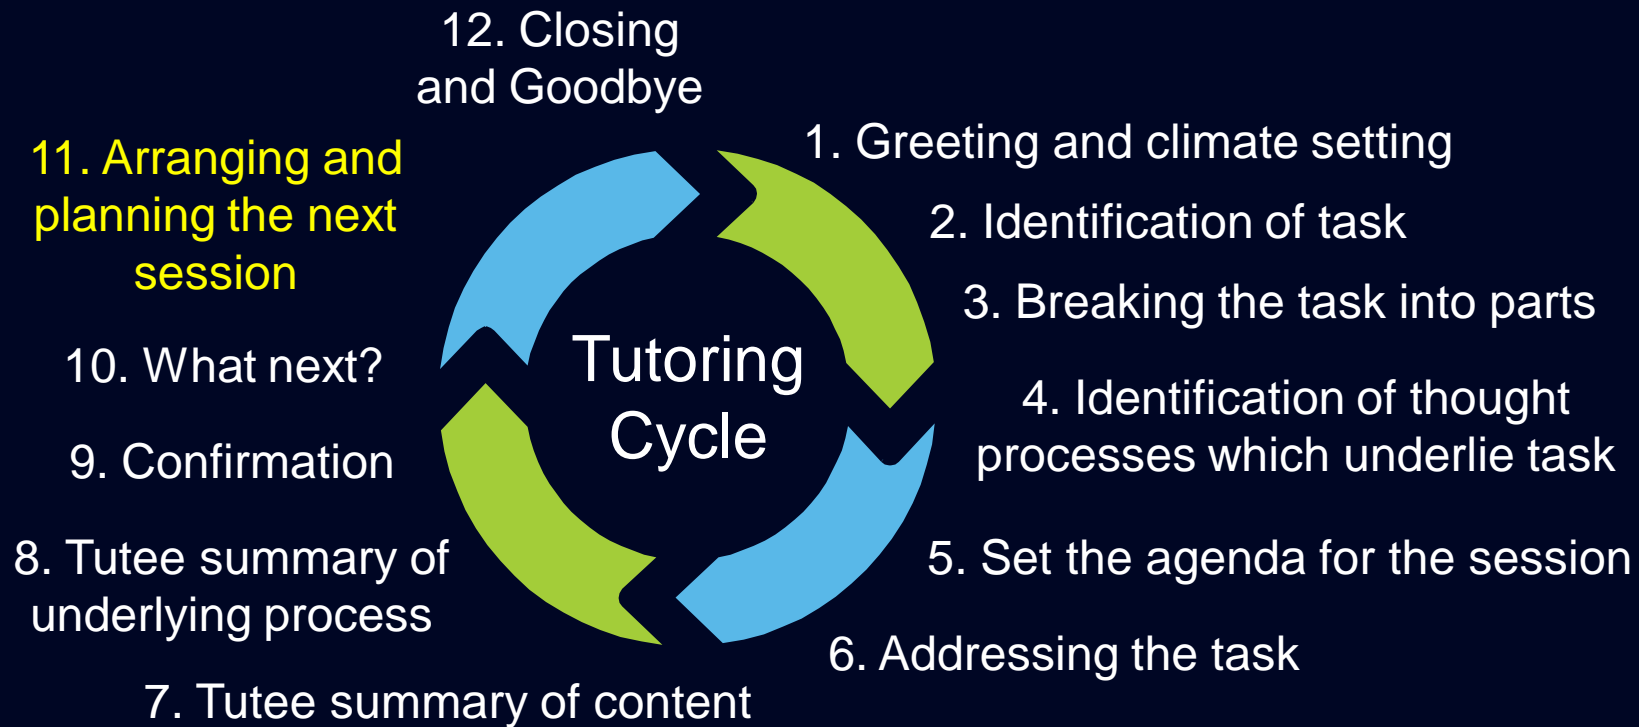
Tutoring Cycle

1. Greeting and climate setting

2. Identification of task

3. Breaking the task into parts

4. Identification of thought processes which underlie task

5. Set the agenda for the session

6. Addressing the task

7. Tutee summary of content

8. Tutee summary of underlying process

9. Confirmation

10. What next?

11. Arranging and planning the next session

12. Closing and Goodbye